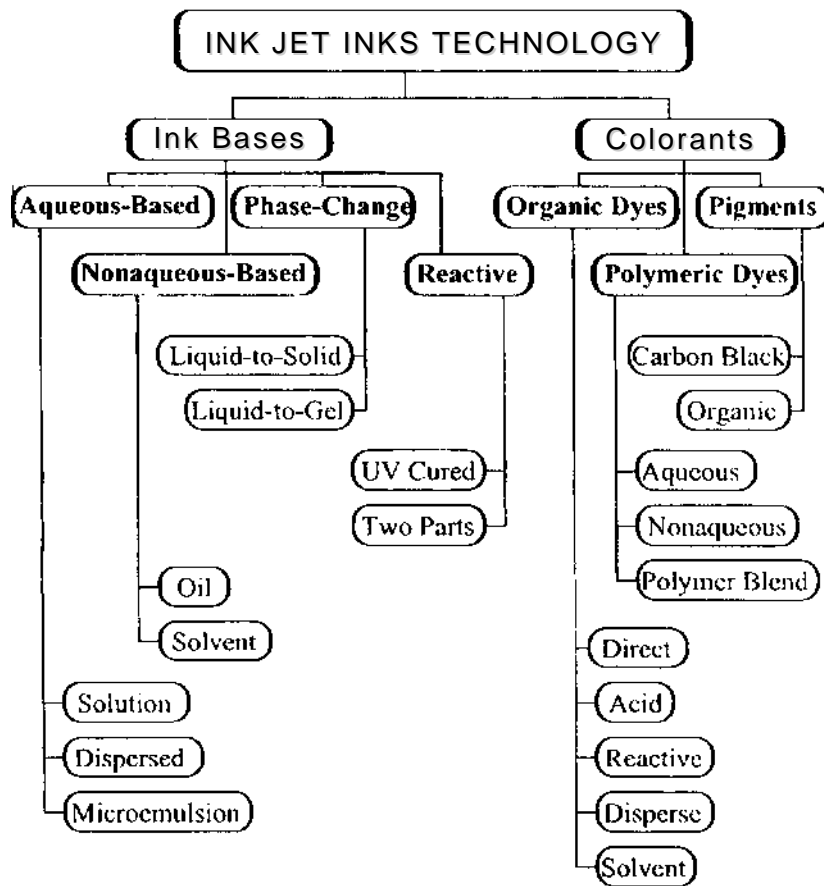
INK JET INKS TECHNOLOGY

Ink Bases

Colorants

Aqueous-Based

Phase-Change

Organic Dyes

Pigments

Nonaqueous-Based

Reactive

Polymeric Dyes

Liquid-to-Solid

Liquid-to-Gel

Carbon Black

Organic

UV Cured

Two Parts

Aqueous

Nonaqueous

Polymer Blend

Oil

Solvent

Direct

Acid

Solution

Dispersed

Microemulsion

Reactive

Disperse

Solvent